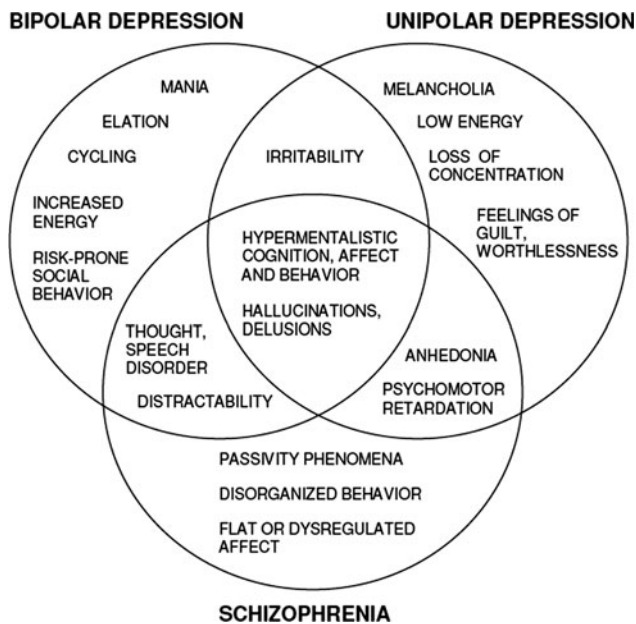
BIPOLAR DEPRESSION

UNIPOLAR DEPRESSION

MANIA

ELATION

CYCLING

INCREASED ENERGY

RISK-PRONE SOCIAL BEHAVIOR

MELANCHOLIA

LOW ENERGY

LOSS OF CONCENTRATION

FEELINGS OF GUILT, WORTHLESSNESS

IRRITABILITY

HYPERMENTALISTIC COGNITION, AFFECT AND BEHAVIOR

HALLUCINATIONS, DELUSIONS

THOUGHT, SPEECH DISORDER

DISTRACTABILITY

ANHEDONIA

PSYCHOMOTOR RETARDATION

PASSIVITY PHENOMENA

DISORGANIZED BEHAVIOR

FLAT OR DYSREGULATED AFFECT

SCHIZOPHRENIA